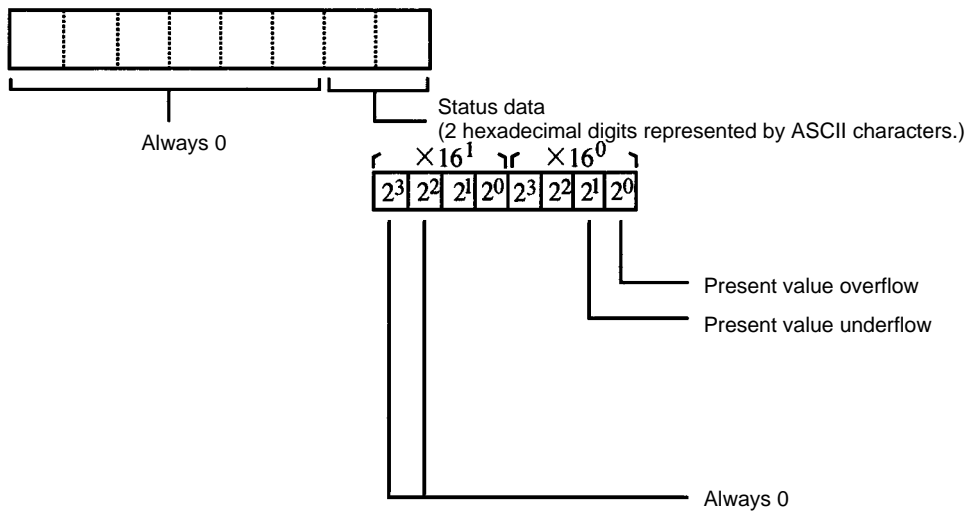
Always 0

Status data
(2 hexadecimal digits represented by ASCII characters.)

$\times 16^1$ $\times 16^0$

| $2^3$ | $2^2$ | $2^1$ | $2^0$ | $2^3$ | $2^2$ | $2^1$ | $2^0$ |
|---|---|---|---|---|---|---|---|

Present value overflow

Present value underflow

Always 0